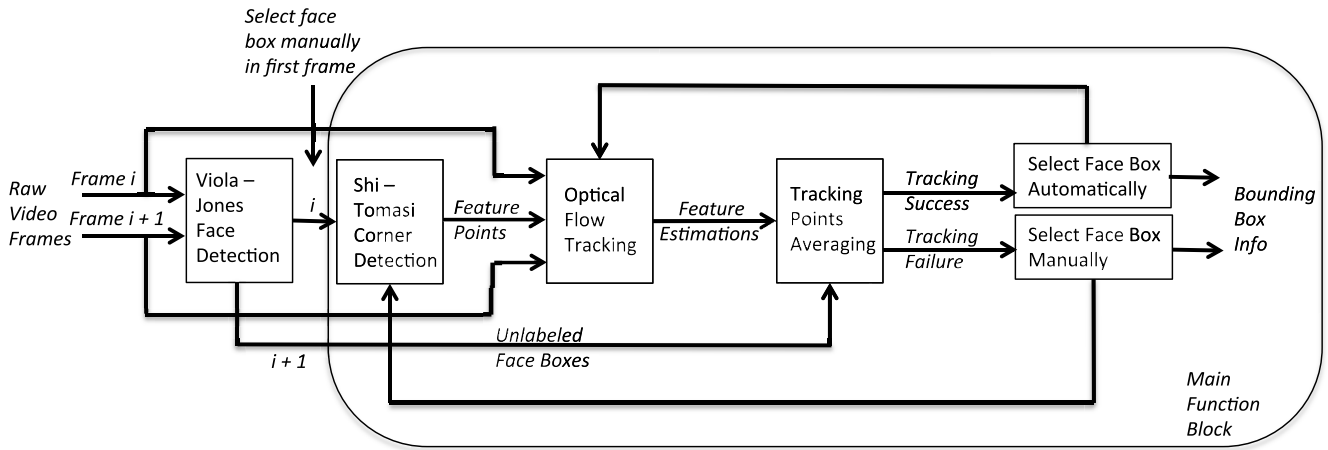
Select face box manually in first frame

Raw Video Frames

Frame i

Frame i + 1

Viola – Jones Face Detection

i

i + 1

Shi – Tomasi Corner Detection

Feature Points

Optical Flow Tracking

Feature Estimations

Tracking Points Averaging

Tracking Success

Tracking Failure

Select Face Box Automatically

Select Face Box Manually

Bounding Box Info

Unlabeled Face Boxes

Main Function Block